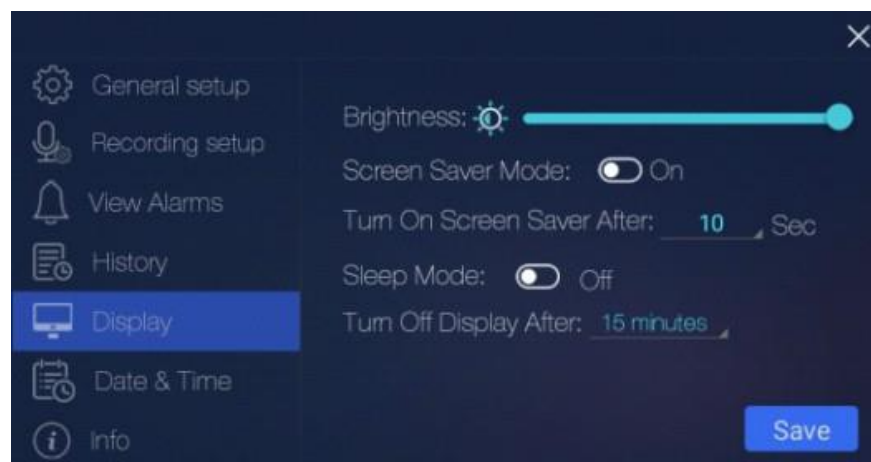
×

General setup
Recording setup
View Alarms
History
Display
Date & Time
Info

Brightness:
Screen Saver Mode: On
Turn On Screen Saver After: 10 Sec
Sleep Mode: Off
Turn Off Display After: 15 minutes

Save